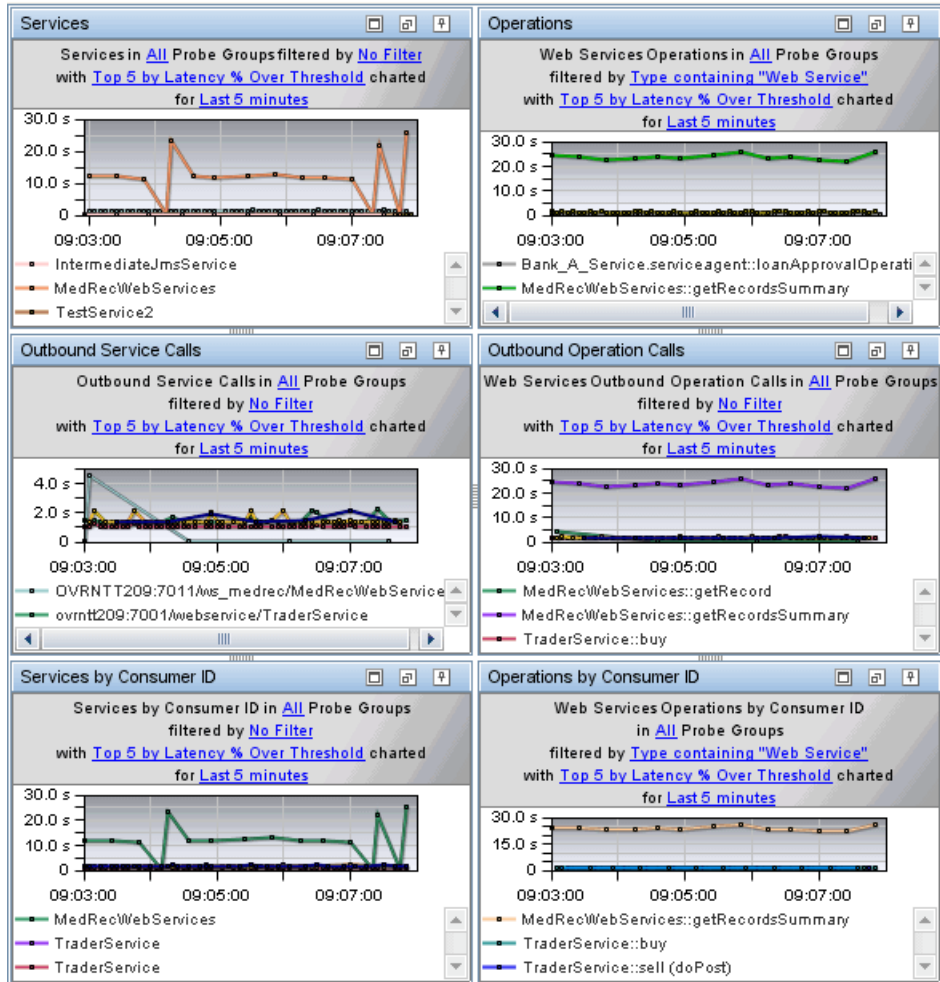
Services

Services in All Probe Groups filtered by No Filter with Top 5 by Latency % Over Threshold charted for Last 5 minutes

30.0 s
20.0 s
10.0 s
0
09:03:00
09:05:00
09:07:00

IntermediateJmsService
MedRecWebServices
TestService2

Operations

Web Services Operations in All Probe Groups filtered by Type containing "Web Service" with Top 5 by Latency % Over Threshold charted for Last 5 minutes

30.0 s
20.0 s
10.0 s
0
09:03:00
09:05:00
09:07:00

Bank_A_Service.serviceagent::loanApprovalOperati
MedRecWebServices::getRecordsSummary

Outbound Service Calls

Outbound Service Calls in All Probe Groups filtered by No Filter with Top 5 by Latency % Over Threshold charted for Last 5 minutes

4.0 s
2.0 s
0
09:03:00
09:05:00
09:07:00

OVRNTT209:7011/ws_medrec/MedRecWebService
ovrntt209:7001/webservice/TraderService

Outbound Operation Calls

Web Services Outbound Operation Calls in All Probe Groups filtered by No Filter with Top 5 by Latency % Over Threshold charted for Last 5 minutes

30.0 s
20.0 s
10.0 s
0
09:03:00
09:05:00
09:07:00

MedRecWebServices::getRecord
MedRecWebServices::getRecordsSummary
TraderService::buy

Services by Consumer ID

Services by Consumer ID in All Probe Groups filtered by No Filter with Top 5 by Latency % Over Threshold charted for Last 5 minutes

30.0 s
20.0 s
10.0 s
0
09:03:00
09:05:00
09:07:00

MedRecWebServices
TraderService
TraderService

Operations by Consumer ID

Web Services Operations by Consumer ID in All Probe Groups filtered by Type containing "Web Service" with Top 5 by Latency % Over Threshold charted for Last 5 minutes

30.0 s
15.0 s
0
09:03:00
09:05:00
09:07:00

MedRecWebServices::getRecordsSummary
TraderService::buy
TraderService::sell (doPost)